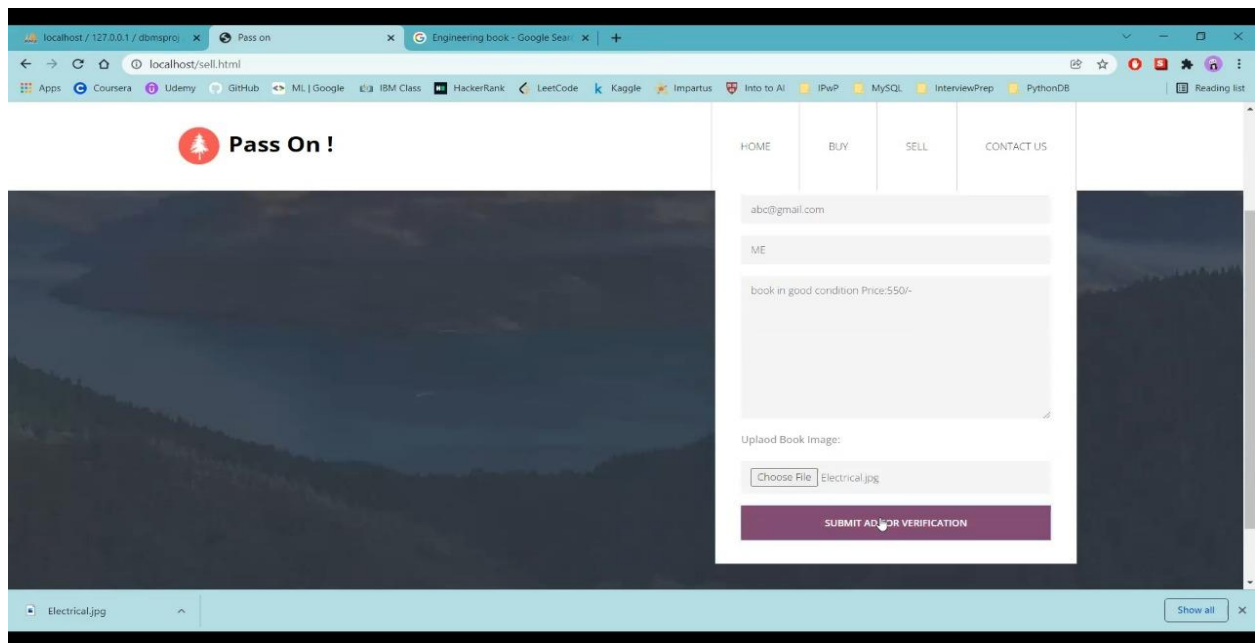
localhost / 127.0.0.1 / dbmsproj ×
Pass on ×
Engineering book - Google Sear ×
+

localhost/sell.html

Apps Coursera Udemy GitHub ML | Google IBM Class HackerRank LeetCode Kaggle Impartus Into to AI IPwP MySQL InterviewPrep PythonDB
Reading list

Pass On !

HOME BUY SELL CONTACT US

abc@gmail.com

ME

book in good condition Price:550/-

Uplaod Book Image:

Choose File Electrical.jpg

SUBMIT AD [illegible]OR VERIFICATION

Electrical.jpg

Show all